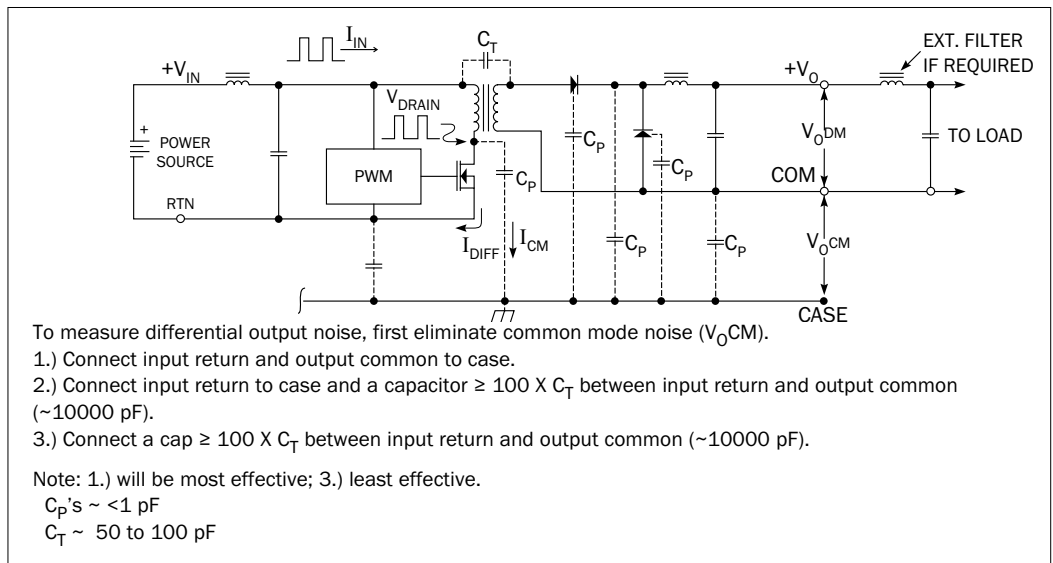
$I_{IN}$
$C_T$
EXT. FILTER IF REQUIRED
$+V_{IN}$
$+V_O$
$V_{DRAIN}$
+
POWER SOURCE
$C_P$
$V_O DM$
$C_P$
TO LOAD
PWM
$C_P$
COM
RTN
$I_{DIFF}$
$I_{CM}$
$C_P$
$C_P$
$V_O CM$
CASE

To measure differential output noise, first eliminate common mode noise ($V_O$CM).

1.) Connect input return and output common to case.

2.) Connect input return to case and a capacitor ≥ 100 X $C_T$ between input return and output common (~10000 pF).

3.) Connect a cap ≥ 100 X $C_T$ between input return and output common (~10000 pF).

Note: 1.) will be most effective; 3.) least effective.
$C_P$'s ~ <1 pF
$C_T$ ~ 50 to 100 pF